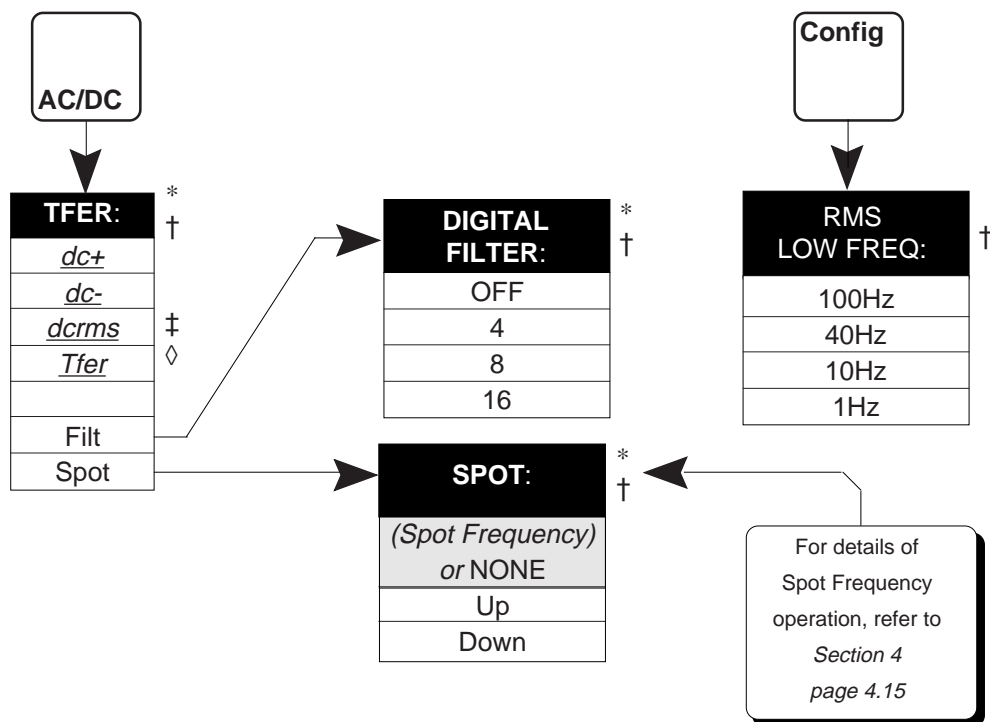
AC/DC

TFER: * †

dc+
dc-
dcrms ‡
Tfer ◊

Filt
Spot

DIGITAL FILTER: * †

OFF
4
8
16

Config

RMS LOW FREQ: †

100Hz
40Hz
10Hz
1Hz

SPOT: * †

(Spot Frequency) or NONE
Up
Down

For details of Spot Frequency operation, refer to Section 4 page 4.15